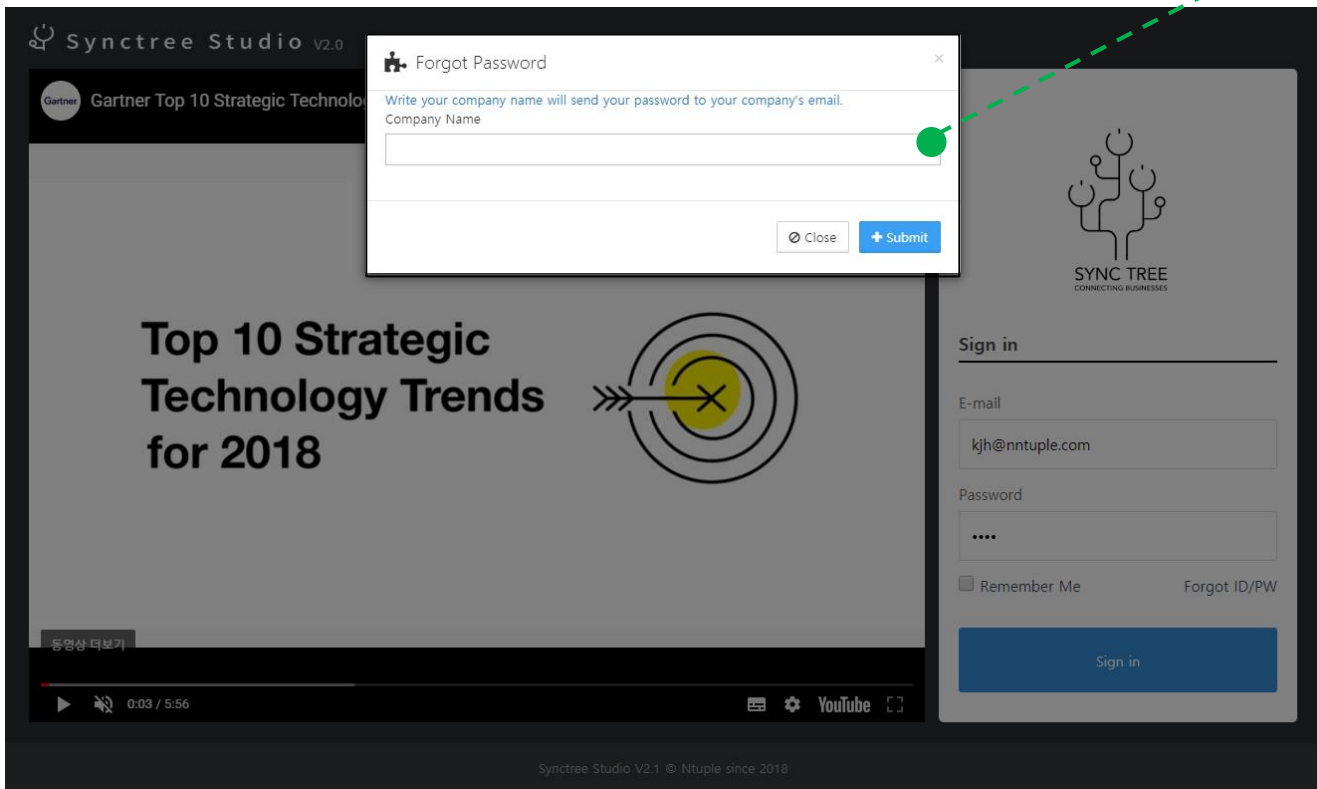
Synctree Studio V2.0

Gartner Gartner Top 10 Strategic Technolo

Forgot Password

×

Write your company name will send your password to your company's email.

Company Name

Close Submit

SYNC TREE
CONNECTING BUSINESSES

Top 10 Strategic Technology Trends for 2018

Sign in

E-mail

kjh@nntuple.com

Password

••••

Remember Me Forgot ID/PW

Sign in

동영상 더보기

0:03 / 5:56

YouTube

Synctree Studio V2.1 © Ntuple since 2018